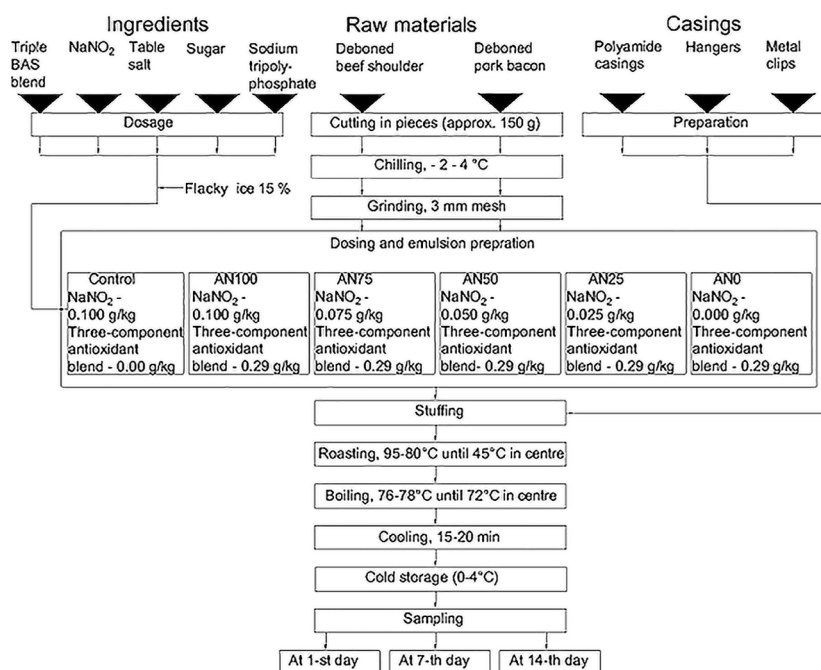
Ingredients

Triple BAS blend

$NaNO_2$

Table salt

Sugar

Sodium tripolyphosphate

Dosage

Flacky ice 15 %

Raw materials

Deboned beef shoulder

Deboned pork bacon

Cutting in pieces (approx. 150 g)

Chilling, - 2 - 4 °C

Grinding, 3 mm mesh

Casings

Polyamide casings

Hangers

Metal clips

Preparation

Dosing and emulsion prepration

| Control | AN100 | AN75 | AN50 | AN25 | AN0 |
|---|---|---|---|---|---|
| $NaNO_2$ - 0.100 g/kg Three-component antioxidant blend - 0.00 g/kg | $NaNO_2$ - 0.100 g/kg Three-component antioxidant blend - 0.29 g/kg | $NaNO_2$ - 0.075 g/kg Three-component antioxidant blend - 0.29 g/kg | $NaNO_2$ - 0.050 g/kg Three-component antioxidant blend- 0.29 g/kg | $NaNO_2$ - 0.025 g/kg Three-component antioxidant blend - 0.29 g/kg | $NaNO_2$ - 0.000 g/kg Three-component antioxidant blend - 0.29 g/kg |

Stuffing

Roasting, 95-80°C until 45°C in centre

Boiling, 76-78°C until 72°C in centre

Cooling, 15-20 min

Cold storage (0-4°C)

Sampling

At 1-st day

At 7-th day

At 14-th day